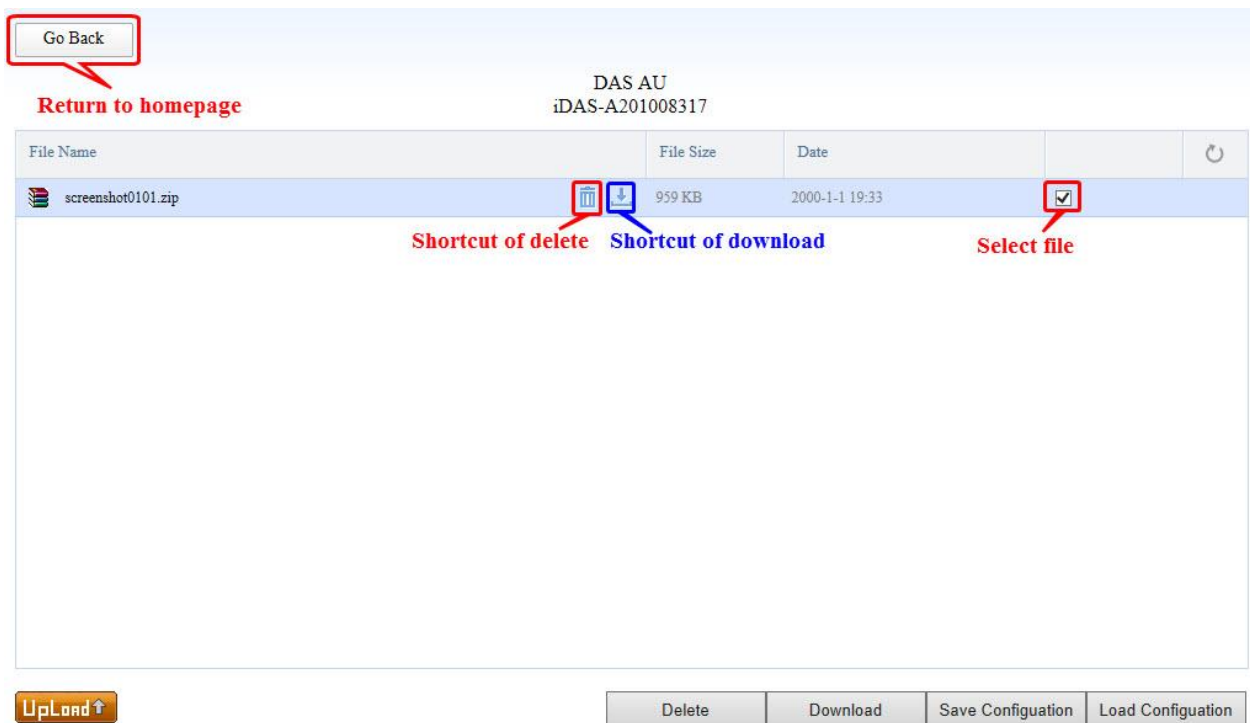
Go Back

Return to homepage

DAS AU
iDAS-A201008317

| File Name | File Size | Date | |
|---|---|---|---|
| screenshot0101.zip | 959 KB | 2000-1-1 19:33 | |

Shortcut of delete Shortcut of download

Select file

UpLoad

Delete Download Save Configuation Load Configuation